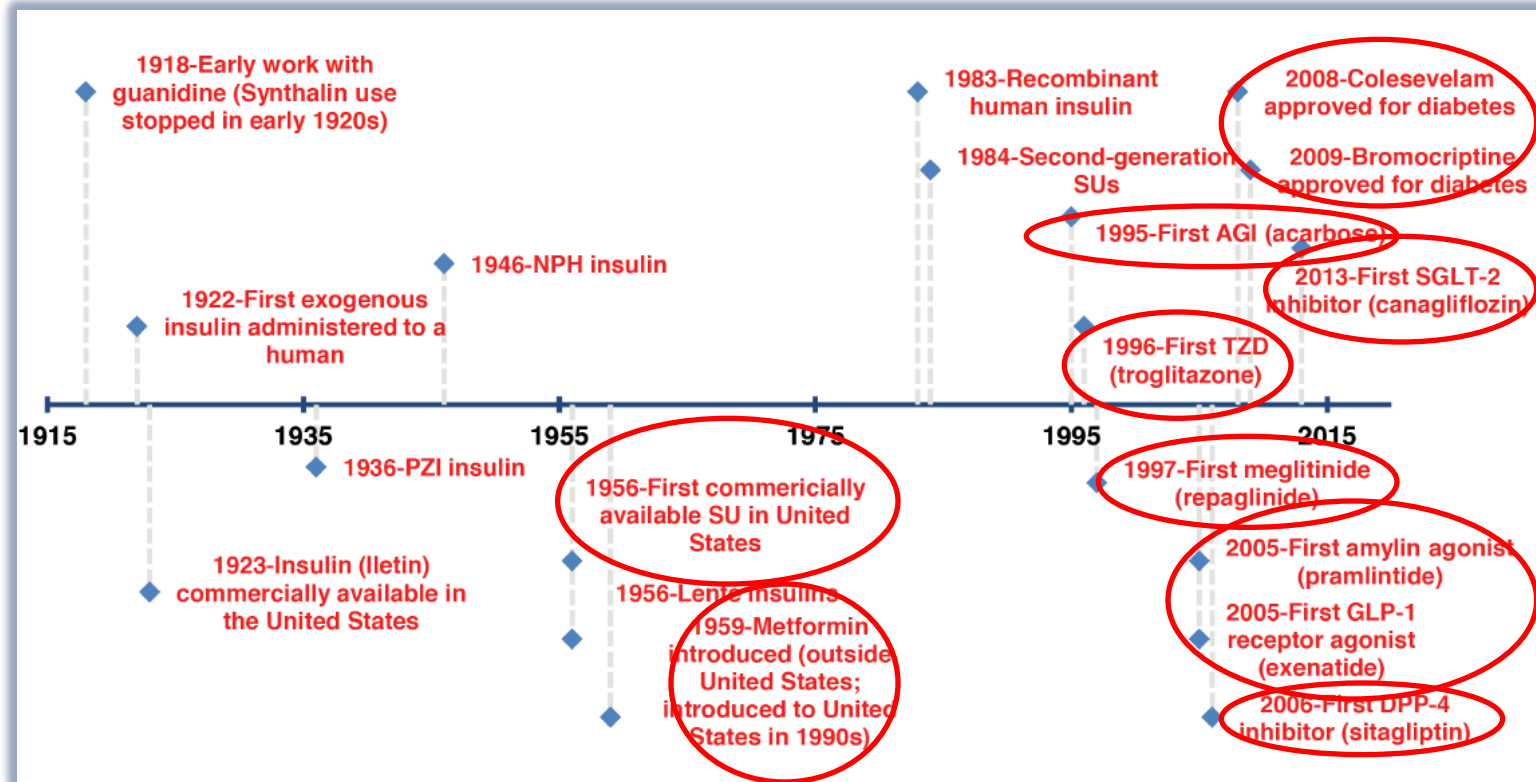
1918-Early work with guanidine (Synthalin use stopped in early 1920s)

1922-First exogenous insulin administered to a human

1946-NPH insulin

1983-Recombinant human insulin

1984-Second-generation SUs

2008-Colesevelam approved for diabetes

2009-Bromocriptine approved for diabetes

1995-First AGI (acarbose)

2013-First SGLT-2 inhibitor (canagliflozin)

1996-First TZD (troglitazone)

1915

1935

1955

1975

1995

2015

1936-PZI insulin

1923-Insulin (Iletin) commercially available in the United States

1956-First commericially available SU in United States

1956-Lente insulins

1959-Metformin introduced (outside United States; introduced to United States in 1990s)

1997-First meglitinide (repaglinide)

2005-First amylin agonist (pramlintide)

2005-First GLP-1 receptor agonist (exenatide)

2006-First DPP-4 inhibitor (sitagliptin)